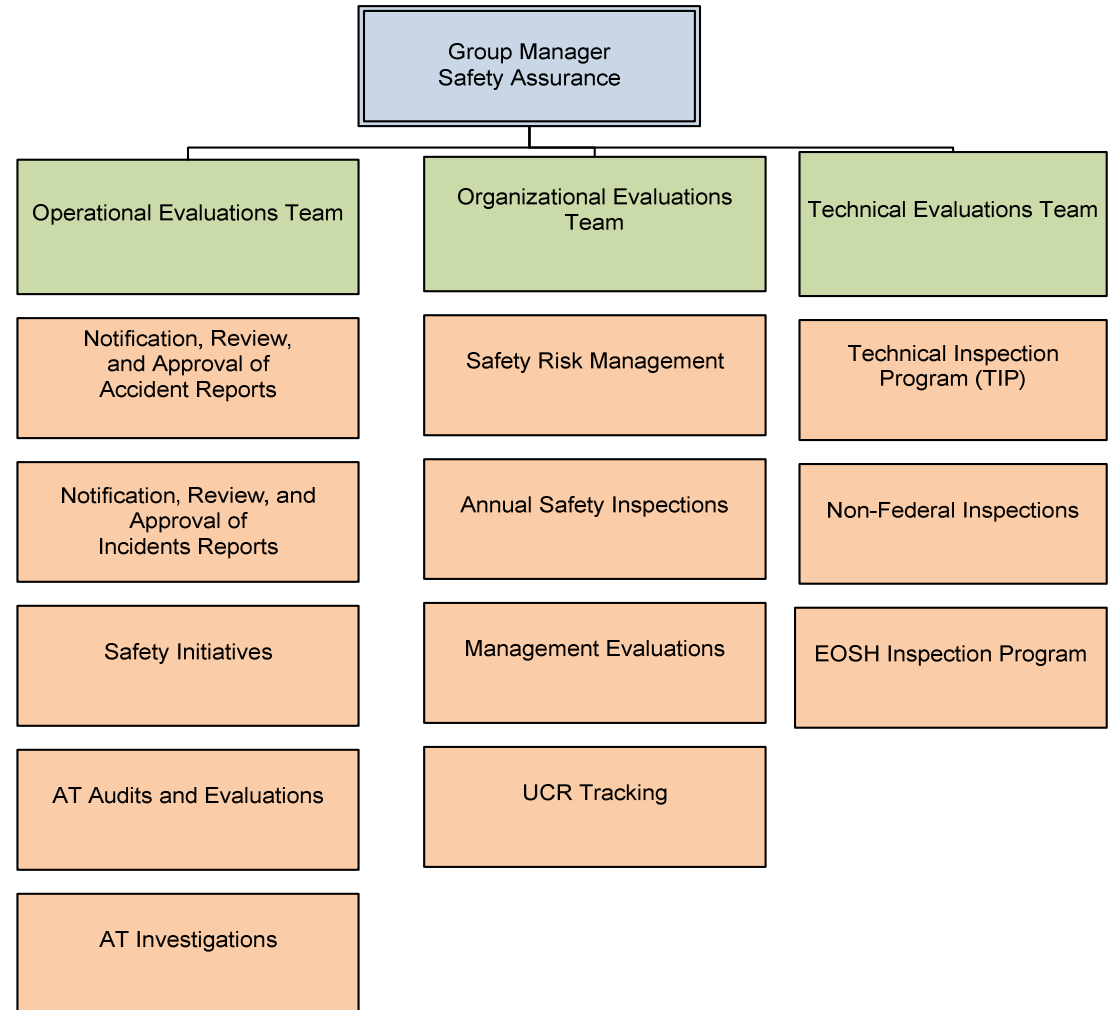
Group Manager
Safety Assurance

Operational Evaluations Team

Notification, Review, and Approval of Accident Reports

Notification, Review, and Approval of Incidents Reports

Safety Initiatives

AT Audits and Evaluations

AT Investigations

Organizational Evaluations Team

Safety Risk Management

Annual Safety Inspections

Management Evaluations

UCR Tracking

Technical Evaluations Team

Technical Inspection Program (TIP)

Non-Federal Inspections

EOSH Inspection Program